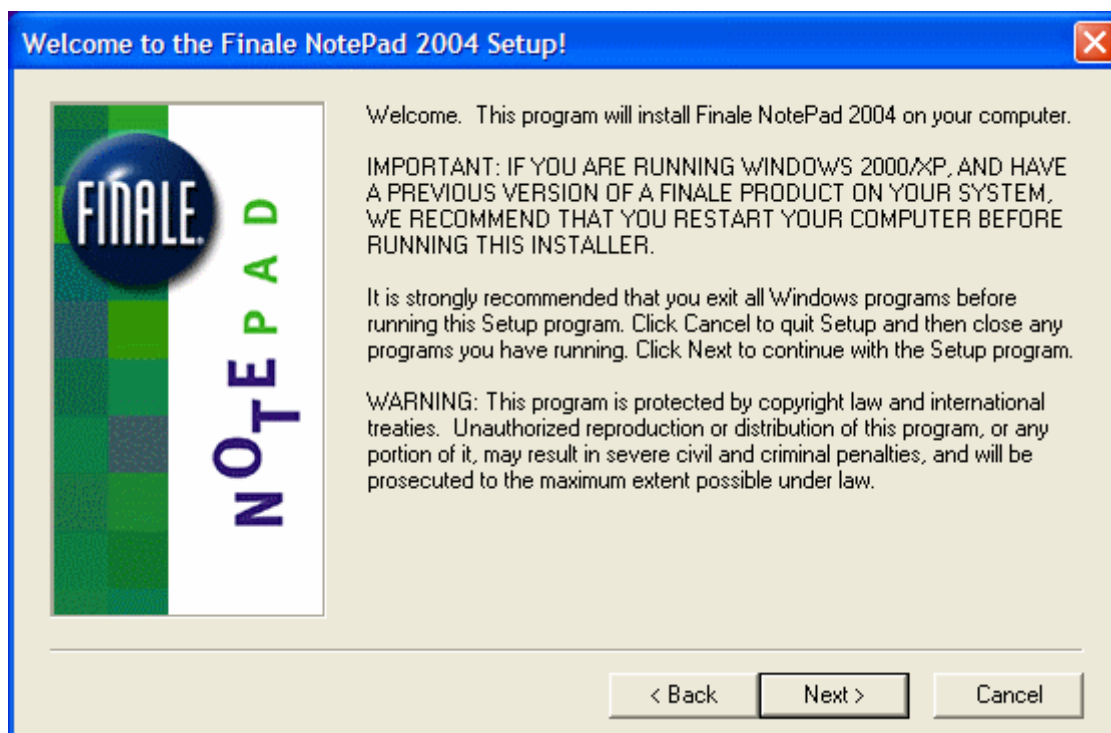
Welcome to the Finale NotePad 2004 Setup!

FINALE

NOTEPAD

Welcome. This program will install Finale NotePad 2004 on your computer.

IMPORTANT: IF YOU ARE RUNNING WINDOWS 2000/XP, AND HAVE A PREVIOUS VERSION OF A FINALE PRODUCT ON YOUR SYSTEM, WE RECOMMEND THAT YOU RESTART YOUR COMPUTER BEFORE RUNNING THIS INSTALLER.

It is strongly recommended that you exit all Windows programs before running this Setup program. Click Cancel to quit Setup and then close any programs you have running. Click Next to continue with the Setup program.

WARNING: This program is protected by copyright law and international treaties. Unauthorized reproduction or distribution of this program, or any portion of it, may result in severe civil and criminal penalties, and will be prosecuted to the maximum extent possible under law.

< Back
Next >
Cancel